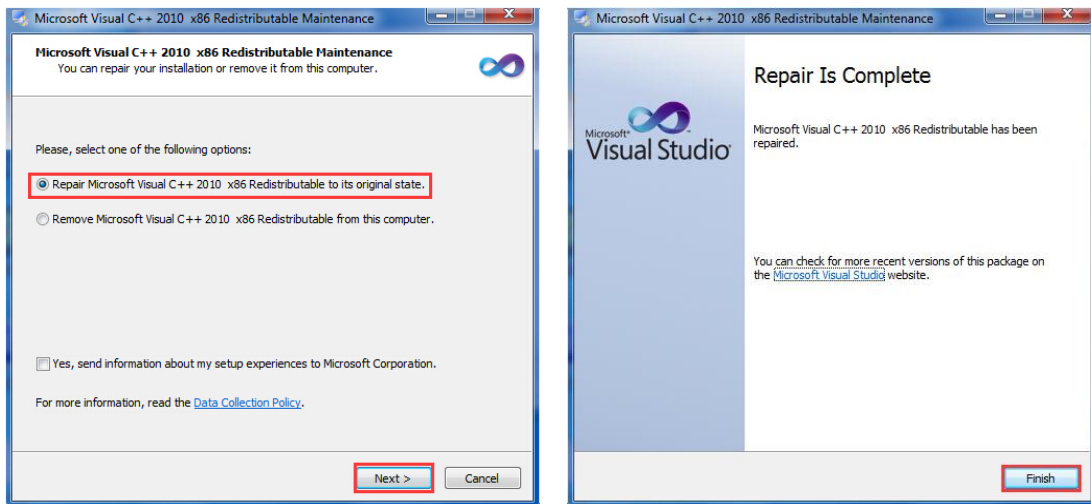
Microsoft Visual C++ 2010 x86 Redistributable Maintenance

Microsoft Visual C++ 2010 x86 Redistributable Maintenance
You can repair your installation or remove it from this computer.

Please, select one of the following options:

Repair Microsoft Visual C++ 2010 x86 Redistributable to its original state.

Remove Microsoft Visual C++ 2010 x86 Redistributable from this computer.

Yes, send information about my setup experiences to Microsoft Corporation.

For more information, read the Data Collection Policy.

Next >

Cancel

Microsoft Visual C++ 2010 x86 Redistributable Maintenance

Microsoft Visual Studio

Repair Is Complete

Microsoft Visual C++ 2010 x86 Redistributable has been repaired.

You can check for more recent versions of this package on the Microsoft Visual Studio website.

Finish